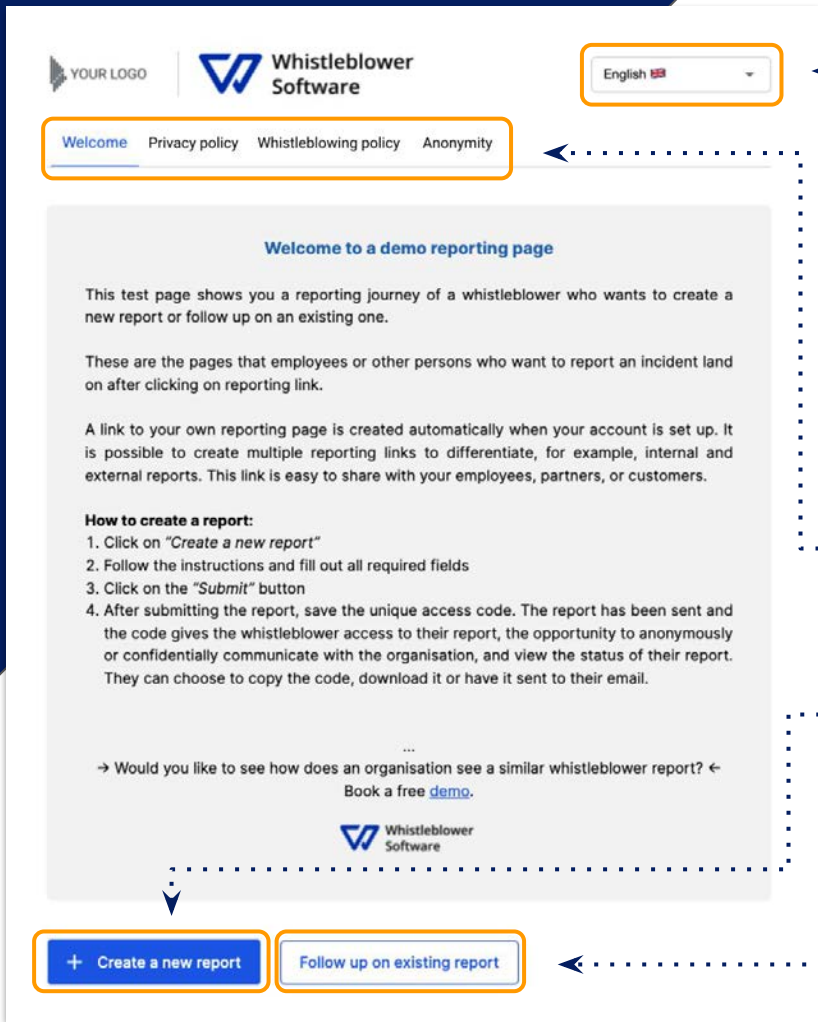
YOUR LOGO

Whistleblower Software

English

Welcome Privacy policy Whistleblowing policy Anonymity

Welcome to a demo reporting page

This test page shows you a reporting journey of a whistleblower who wants to create a new report or follow up on an existing one.

These are the pages that employees or other persons who want to report an incident land on after clicking on reporting link.

A link to your own reporting page is created automatically when your account is set up. It is possible to create multiple reporting links to differentiate, for example, internal and external reports. This link is easy to share with your employees, partners, or customers.

How to create a report:
1. Click on "Create a new report"
2. Follow the instructions and fill out all required fields
3. Click on the "Submit" button
4. After submitting the report, save the unique access code. The report has been sent and the code gives the whistleblower access to their report, the opportunity to anonymously or confidentially communicate with the organisation, and view the status of their report. They can choose to copy the code, download it or have it sent to their email.

...
→ Would you like to see how does an organisation see a similar whistleblower report? ← Book a free demo.

Whistleblower Software

+ Create a new report

Follow up on existing report